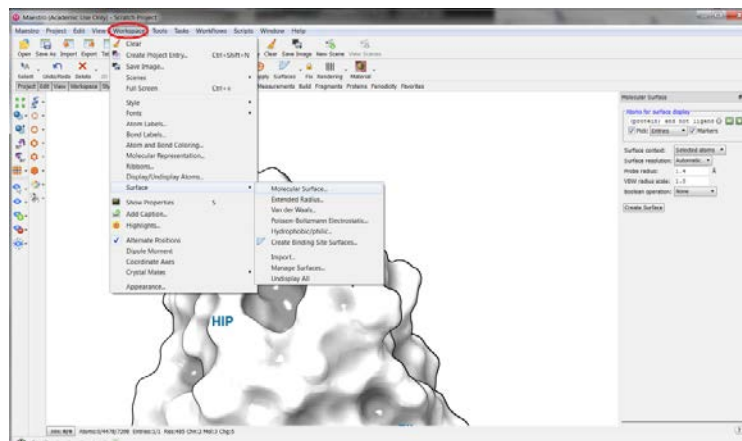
Maestro (Academic Use Only) - Scratch Project

Maestro Project Edit View Workspace Tools Tasks Workflows Scripts Window Help

Open Save As Import Export Tal

Select Undo/Redo Delete

Project Edit View Workspace

Clear
Create Project Entry... Ctrl+Shift+N
Save Image...
Scenes
Full Screen Ctrl+=
Style
Fonts
Atom Labels...
Bond Labels...
Atom and Bond Coloring...
Molecular Representation...
Ribbons...
Display/Undisplay Atoms...
Surface
Show Properties S
Add Caption...
Highlights...
Alternate Positions
Dipole Moment
Coordinate Axes
Crystal Mates
Appearance...

Clear Save Image New Scene View Scenes

Apply Surfaces Fix Rendering Material

Measurements Build Fragments Proteins Periodicity Favorites

Molecular Surface...
Extended Radius...
Van der Waals...
Poisson-Boltzmann Electrostatic...
Hydrophobic/philic...
Create Binding Site Surfaces...
Import...
Manage Surfaces...
Undisplay All

Molecular Surface

Atoms for surface display
(protein) and not ligand
Pick: Entries... Markers

Surface context: Selected atoms
Surface resolution: Automatic...
Probe radius: 1.4 Å
VDW radius scale: 1.0
Boolean operation: None

Create Surface

HIP

Atoms:0/4476/7288 Entries:1/1 Res:485 Chn:2 Mol:2 Chg:0